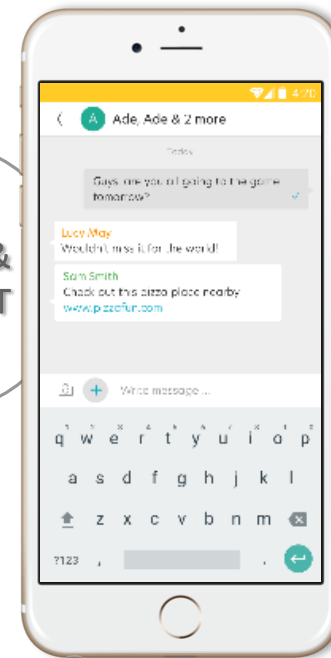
&
T

4:20

A Ade, Ade & 2 more

Today

Guys, are you all going to the game tomorrow?

Lucy May
Wouldn't miss it for the world!

Sam Smith
Check out this pizza place nearby
www.pizzafun.com

+ Write message ...

q w e r t y u i o p
a s d f g h j k l
z x c v b n m
?123 , .